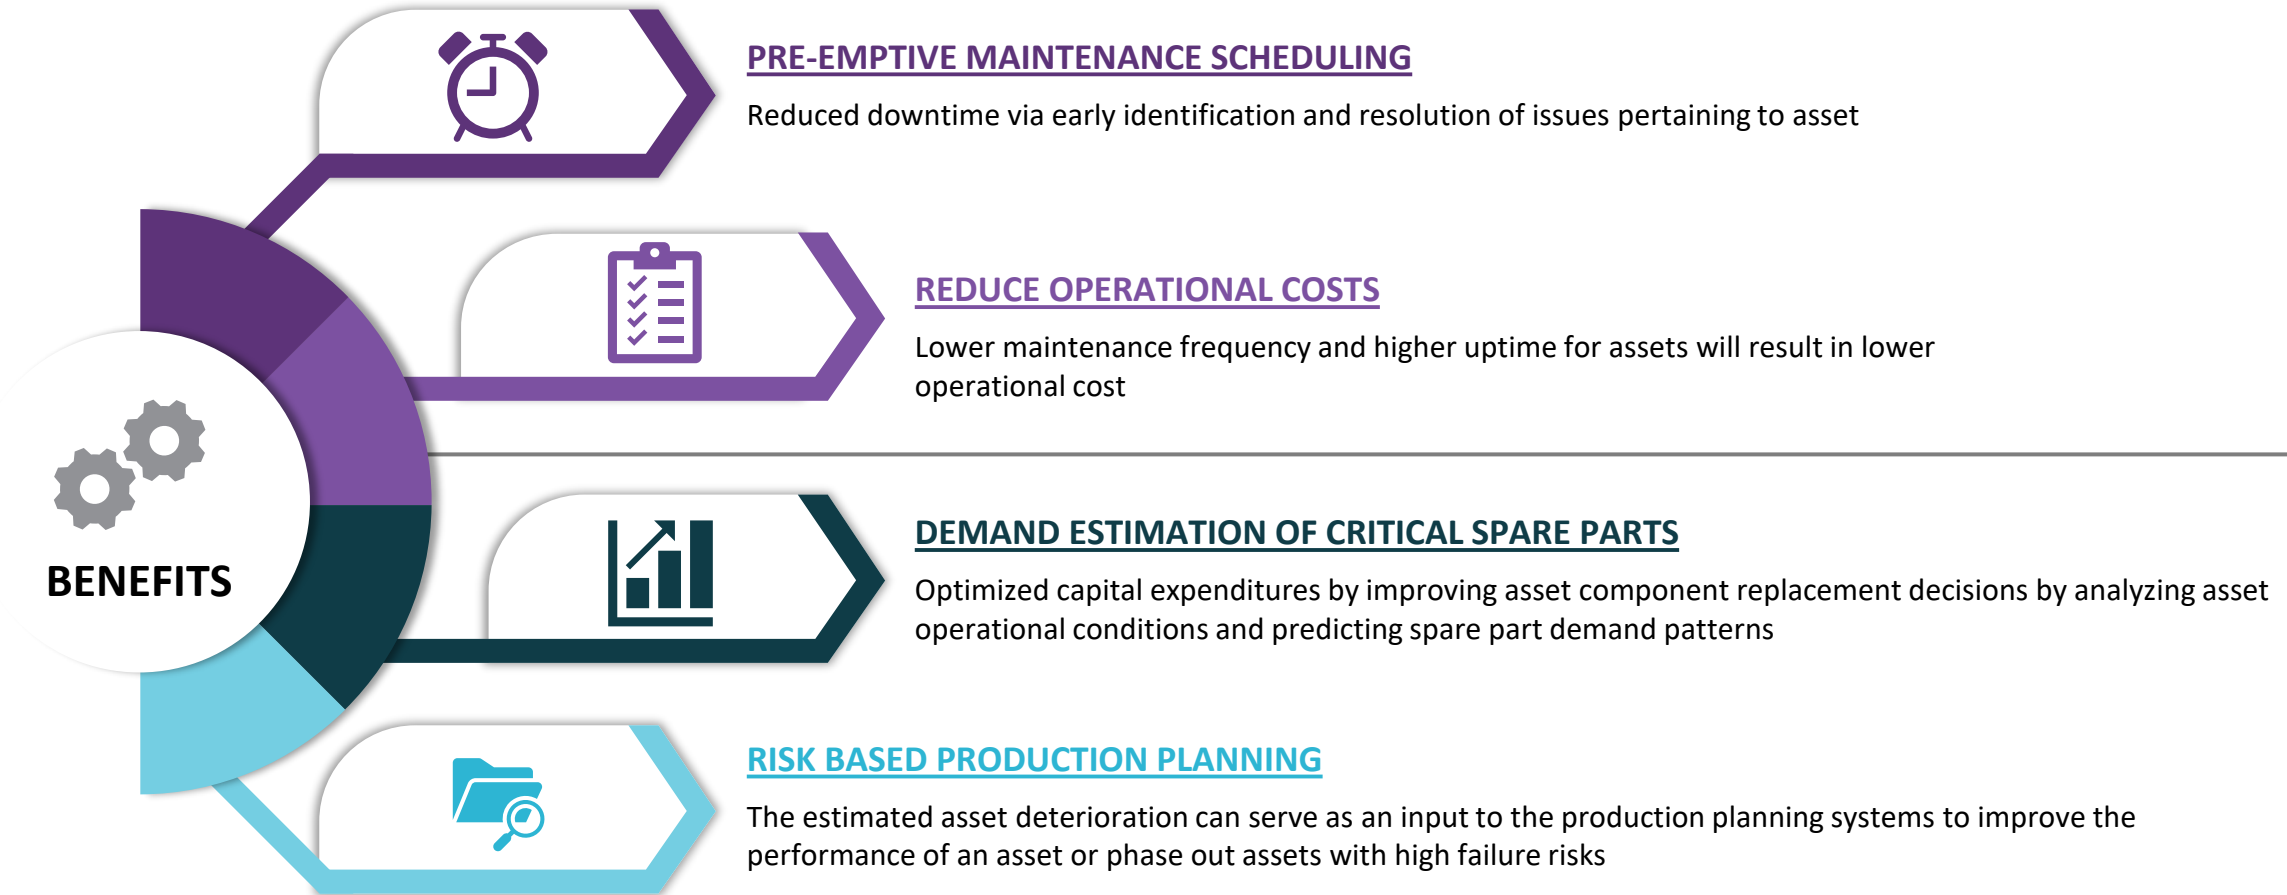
BENEFITS

PRE-EMPTIVE MAINTENANCE SCHEDULING

Reduced downtime via early identification and resolution of issues pertaining to asset

REDUCE OPERATIONAL COSTS

Lower maintenance frequency and higher uptime for assets will result in lower operational cost

DEMAND ESTIMATION OF CRITICAL SPARE PARTS

Optimized capital expenditures by improving asset component replacement decisions by analyzing asset operational conditions and predicting spare part demand patterns

RISK BASED PRODUCTION PLANNING

The estimated asset deterioration can serve as an input to the production planning systems to improve the performance of an asset or phase out assets with high failure risks